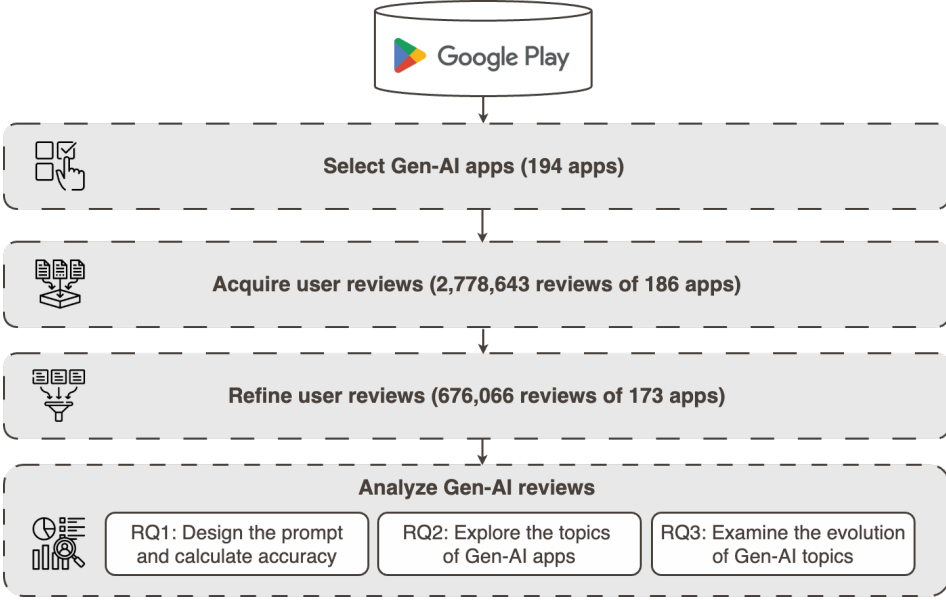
Google Play

Select Gen-AI apps (194 apps)

Acquire user reviews (2,778,643 reviews of 186 apps)

Refine user reviews (676,066 reviews of 173 apps)

Analyze Gen-AI reviews

RQ1: Design the prompt and calculate accuracy

RQ2: Explore the topics of Gen-AI apps

RQ3: Examine the evolution of Gen-AI topics